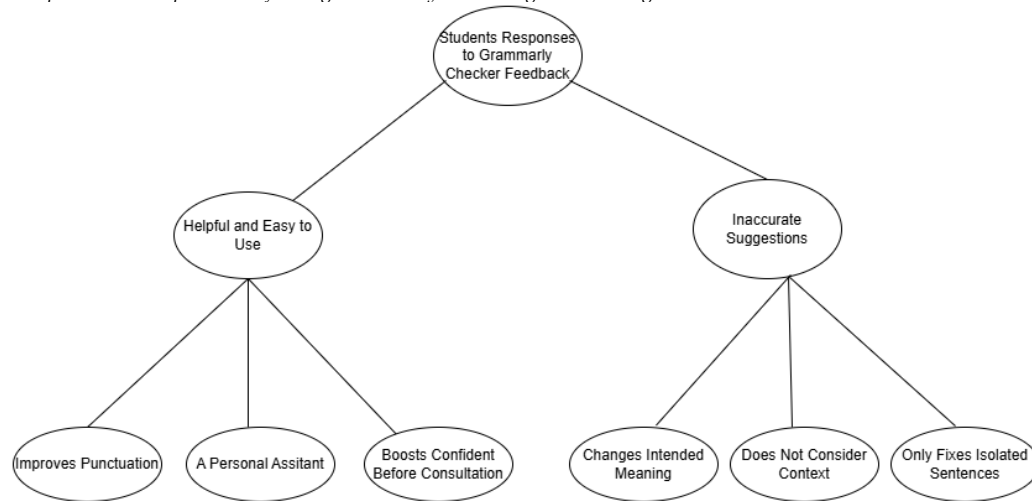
Students Responses to Grammarly Checker Feedback

Helpful and Easy to Use

Inaccurate Suggestions

Improves Punctuation

A Personal Assitant

Boosts Confident Before Consultation

Changes Intended Meaning

Does Not Consider Context

Only Fixes Isolated Sentences